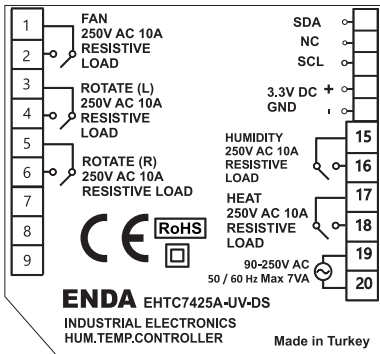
1
2
FAN
250V AC 10A
RESISTIVE
LOAD

3
4
ROTATE (L)
250V AC 10A
RESISTIVE
LOAD

5
6
ROTATE (R)
250V AC 10A
RESISTIVE LOAD

7
8
9

CE
RoHS

SDA
NC
SCL
3.3V DC +
GND -

15
16
HUMIDITY
250V AC 10A
RESISTIVE
LOAD

17
18
HEAT
250V AC 10A
RESISTIVE
LOAD

19
20
90-250V AC
50 / 60 Hz Max 7VA

ENDA EHTC7425A-UV-DS
INDUSTRIAL ELECTRONICS
HUM.TEMP.CONTROLLER

Made in Turkey